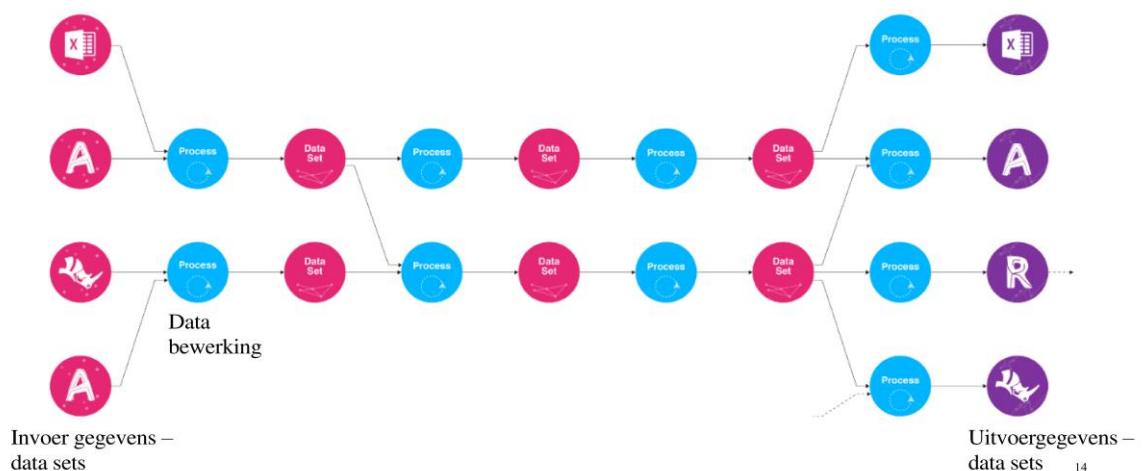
X

Process

Process

X

A

Process

Data Set

Process

Data Set

Process

Data Set

Process

A

Process

Data Set

Process

Data Set

Process

Data Set

Process

R

Data bewerking

A

Process

Invoer gegevens – data sets

Uitvoergegevens – data sets

14